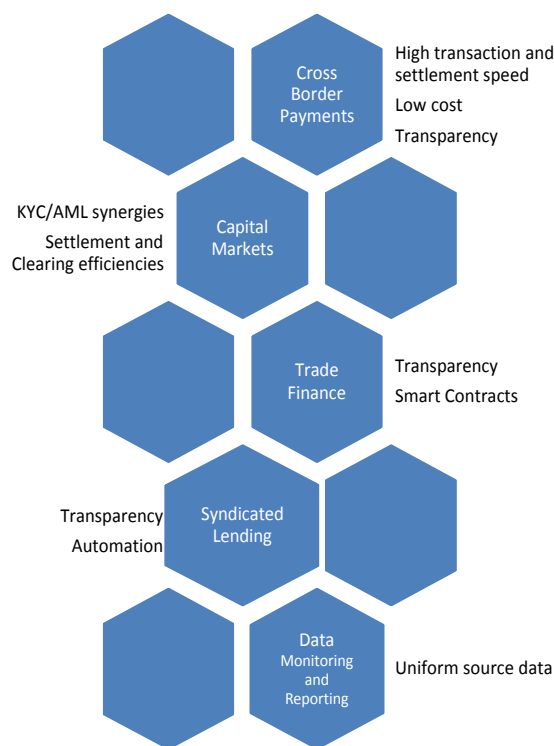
Cross Border Payments

High transaction and settlement speed

Low cost

Transparency

KYC/AML synergies

Settlement and Clearing efficiencies

Capital Markets

Trade Finance

Transparency

Smart Contracts

Transparency

Automation

Syndicated Lending

Data Monitoring and Reporting

Uniform source data